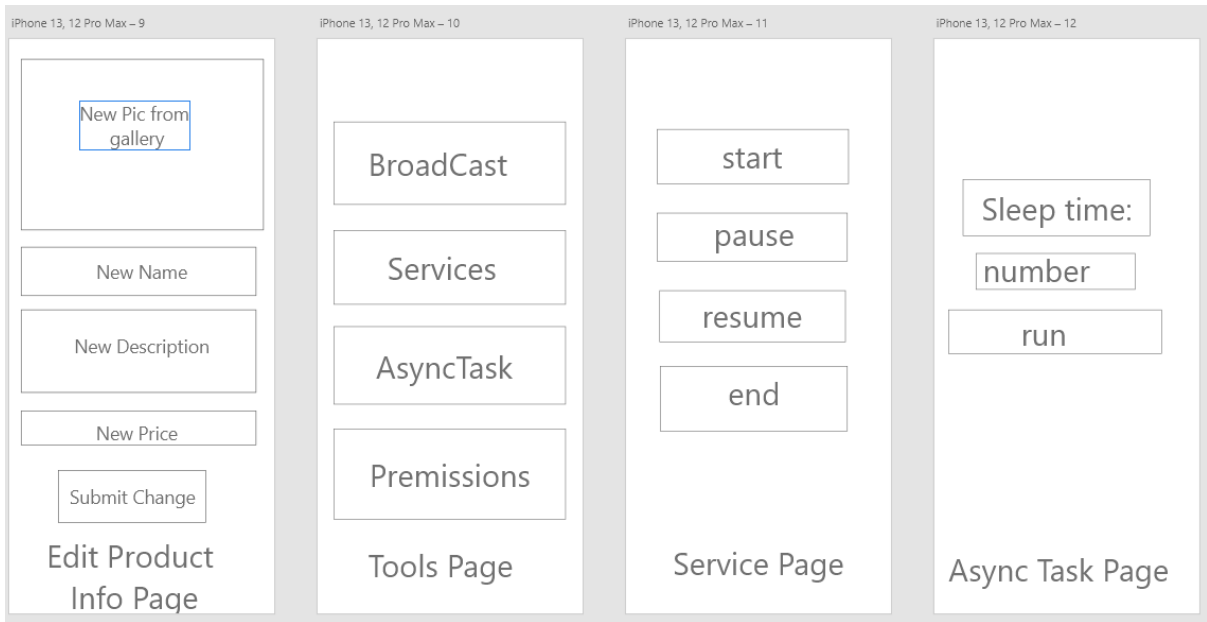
iPhone 13, 12 Pro Max – 9

New Pic from gallery

New Name

New Description

New Price

Submit Change

Edit Product Info Page

iPhone 13, 12 Pro Max – 10

BroadCast

Services

AsyncTask

Premissions

Tools Page

iPhone 13, 12 Pro Max – 11

start

pause

resume

end

Service Page

iPhone 13, 12 Pro Max – 12

Sleep time:

number

run

Async Task Page